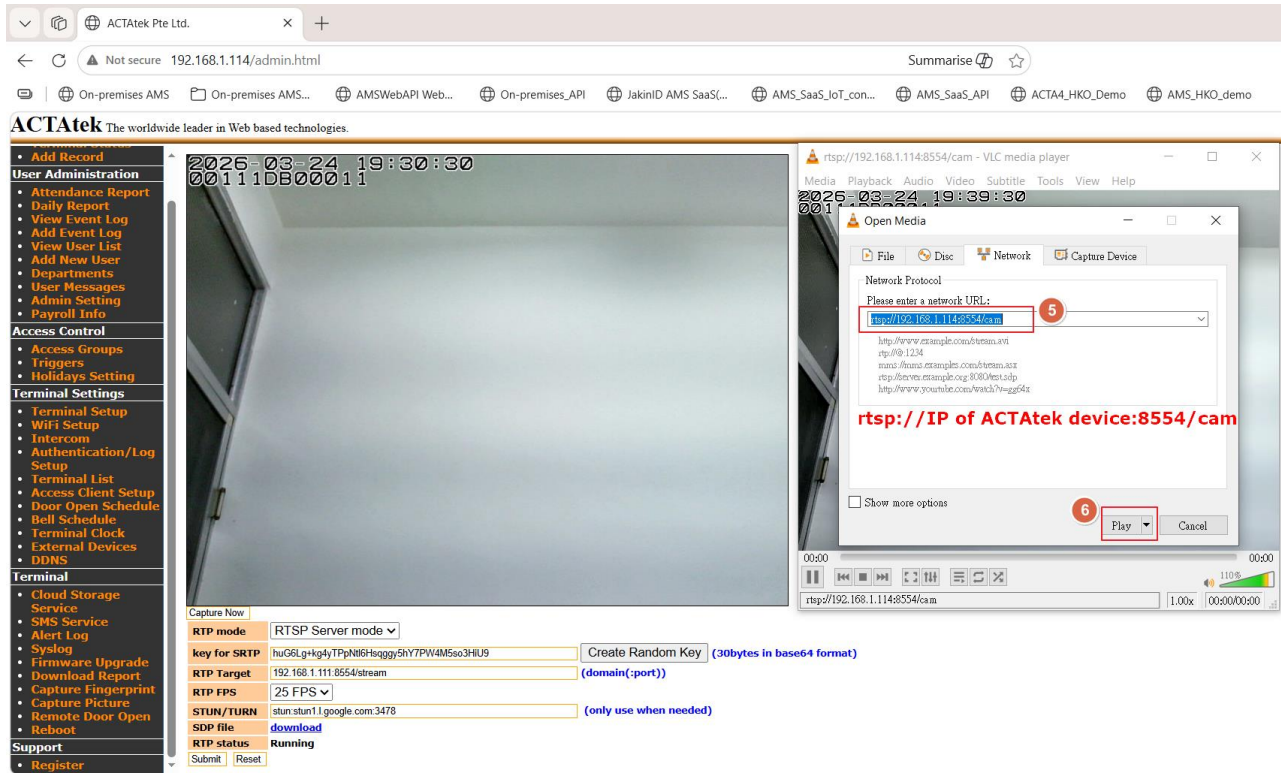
ACTAtek Pte Ltd.

Not secure 192.168.1.114/admin.html

Summarise

On-premises AMS | On-premises AMS... | AMSWebAPI Web... | On-premises_API | JakinID AMS SaaS(... | AMS_SaaS_IoT_con... | AMS_SaaS_API | ACTA4_HKO_Demo | AMS_HKO_demo

ACTAtek The worldwide leader in Web based technologies.

• Add Record
User Administration
• Attendance Report
• Daily Report
• View Event Log
• Add Event Log
• View User List
• Add New User
• Departments
• User Messages
• Admin Setting
• Payroll Info
Access Control
• Access Groups
• Triggers
• Holidays Setting
Terminal Settings
• Terminal Setup
• WiFi Setup
• Intercom
• Authentication/Log Setup
• Terminal List
• Access Client Setup
• Door Open Schedule
• Bell Schedule
• Terminal Clock
• External Devices
• DDNS
Terminal
• Cloud Storage Service
• SMS Service
• Alert Log
• Syslog
• Firmware Upgrade
• Download Report
• Capture Fingerprint
• Capture Picture
• Remote Door Open
• Reboot
Support
• Register

2026-03-24 19:30:30
00111DB00011

Capture Now

| RTP mode | RTSP Server mode |
|---|---|
| key for SRTP | huG6Lg+kg4yTPpNtl6Hsqggy5hY7PW4M5so3HiU9 Create Random Key (30bytes in base64 format) |
| RTP Target | 192.168.1.111:8554/stream (domain(:port)) |
| RTP FPS | 25 FPS |
| STUN/TURN | stun:stun1.l.google.com:3478 (only use when needed) |
| SDP file | download |
| RTP status | Running |

Submit Reset

rtsp://192.168.1.114:8554/cam - VLC media player
Media Playback Audio Video Subtitle Tools View Help
2026-03-24 19:39:30
Open Media
File Disc Network Capture Device
Network Protocol
Please enter a network URL:
rtsp://192.168.1.114:8554/cam
5
http://www.example.com/stream.avi
rtp://@:1234
mms://mms.examples.com/stream.asx
rtsp://server.example.org:8080/test.sdp
http://www.yourtube.com/watch?v=gg64x
rtsp://IP of ACTAtek device:8554/cam
Show more options
6
Play Cancel
00:00 00:00
110%
rtsp://192.168.1.114:8554/cam 1.00x 00:00/00:00